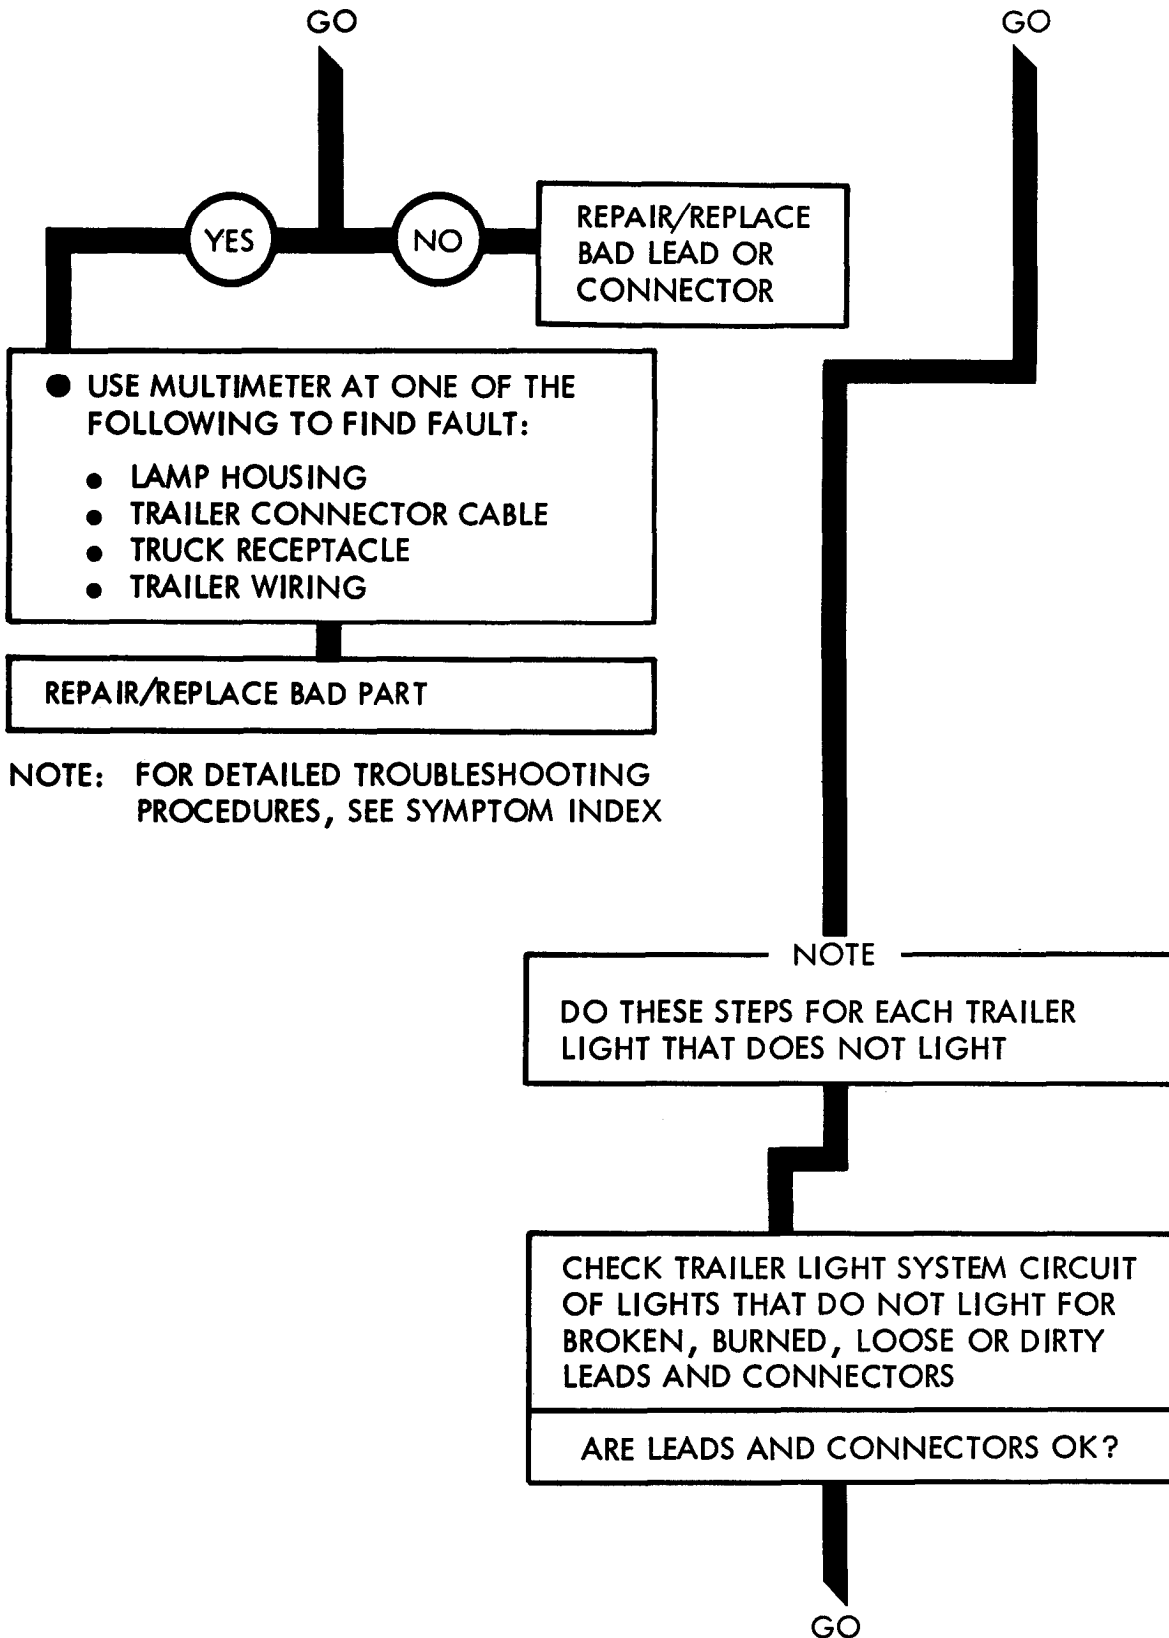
GO

YES

NO

REPAIR/REPLACE BAD LEAD OR CONNECTOR

● USE MULTIMETER AT ONE OF THE FOLLOWING TO FIND FAULT:

● LAMP HOUSING
● TRAILER CONNECTOR CABLE
● TRUCK RECEPTACLE
● TRAILER WIRING

REPAIR/REPLACE BAD PART

NOTE: FOR DETAILED TROUBLESHOOTING PROCEDURES, SEE SYMPTOM INDEX

GO

NOTE

DO THESE STEPS FOR EACH TRAILER LIGHT THAT DOES NOT LIGHT

CHECK TRAILER LIGHT SYSTEM CIRCUIT OF LIGHTS THAT DO NOT LIGHT FOR BROKEN, BURNED, LOOSE OR DIRTY LEADS AND CONNECTORS

ARE LEADS AND CONNECTORS OK?

GO